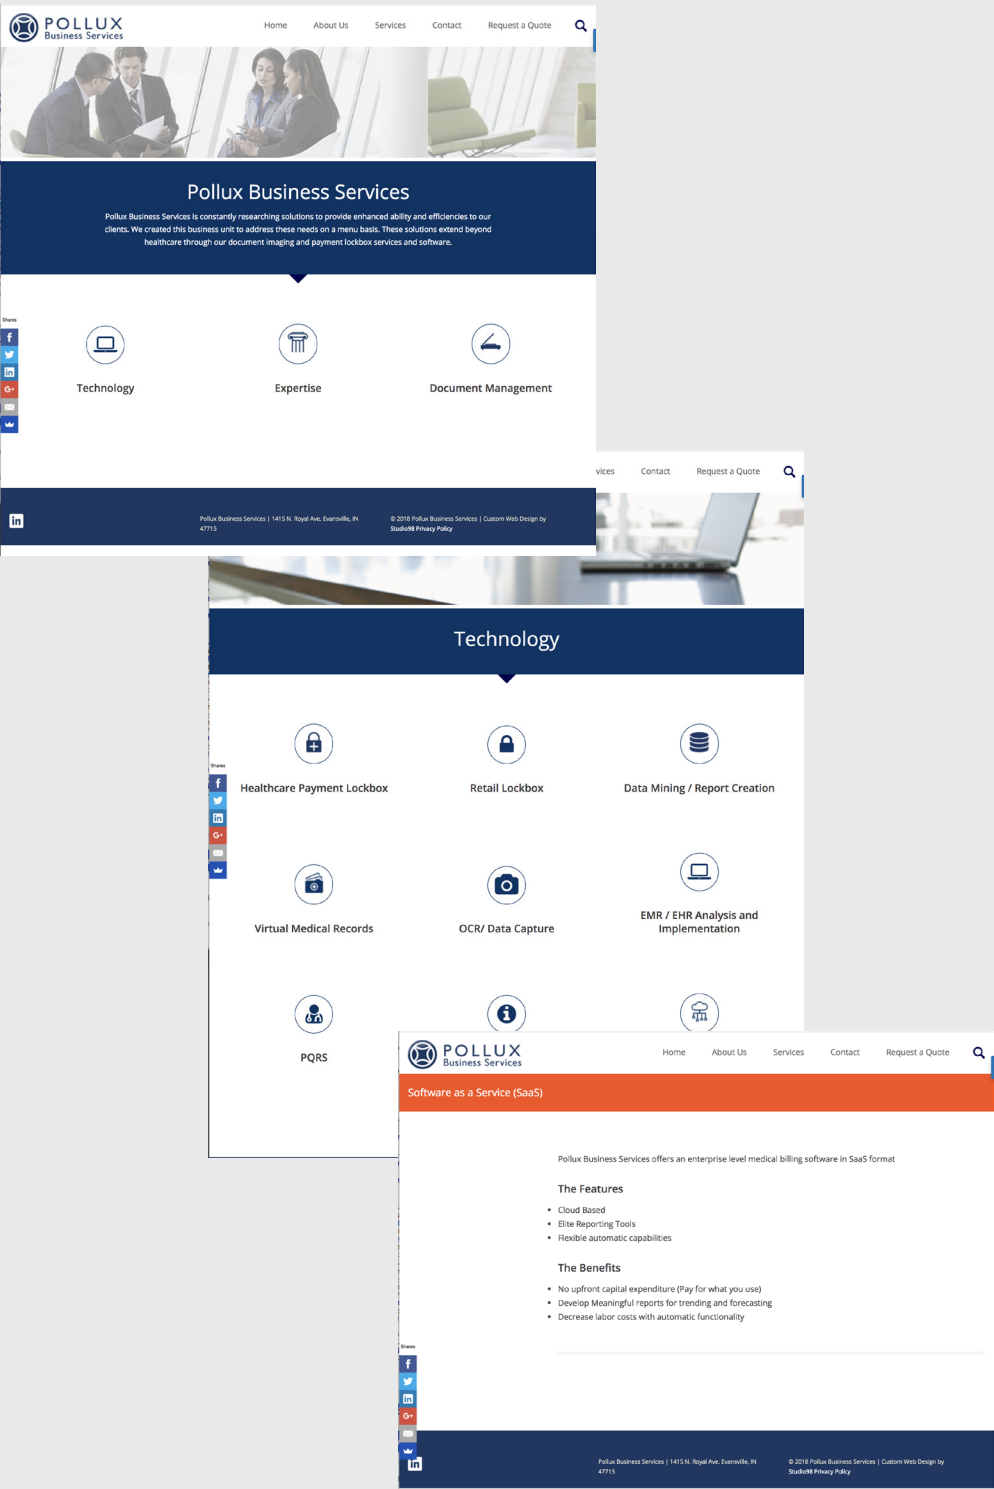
POLLUX
Business Services

Home About Us Services Contact Request a Quote

Pollux Business Services

Pollux Business Services is constantly researching solutions to provide enhanced ability and efficiencies to our clients. We created this business unit to address these needs on a menu basis. These solutions extend beyond healthcare through our document imaging and payment lockbox services and software.

Shares

Technology

Expertise

Document Management

Pollux Business Services | 1415 N. Royal Ave. Evansville, IN 47715

© 2018 Pollux Business Services | Custom Web Design by Studio98 Privacy Policy

vices Contact Request a Quote

Technology

Shares

Healthcare Payment Lockbox

Retail Lockbox

Data Mining / Report Creation

Virtual Medical Records

OCR/ Data Capture

EMR / EHR Analysis and Implementation

PQRS

POLLUX
Business Services

Home About Us Services Contact Request a Quote

Software as a Service (SaaS)

Pollux Business Services offers an enterprise level medical billing software in SaaS format

The Features

- Cloud Based
- Elite Reporting Tools
- Flexible automatic capabilities

The Benefits

- No upfront capital expenditure (Pay for what you use)
- Develop Meaningful reports for trending and forecasting
- Decrease labor costs with automatic functionality

Shares

Pollux Business Services | 1415 N. Royal Ave. Evansville, IN 47715

© 2018 Pollux Business Services | Custom Web Design by Studio98 Privacy Policy